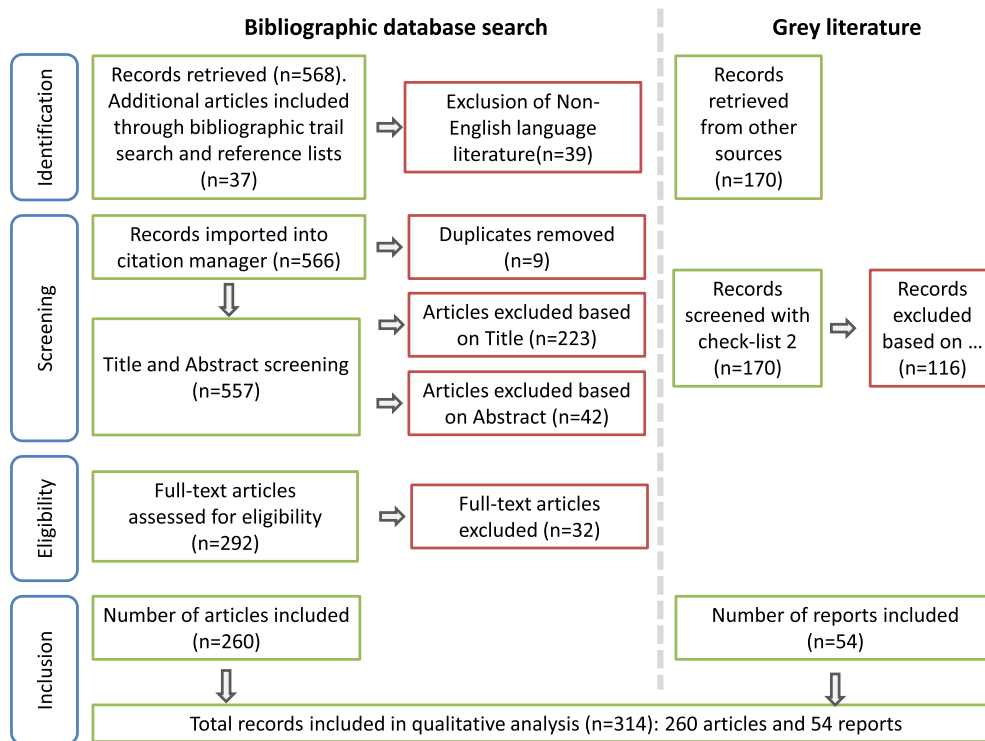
Bibliographic database search

Grey literature

Identification

Records retrieved (n=568). Additional articles included through bibliographic trail search and reference lists (n=37)

Exclusion of Non-English language literature(n=39)

Records retrieved from other sources (n=170)

Screening

Records imported into citation manager (n=566)

Duplicates removed (n=9)

Title and Abstract screening (n=557)

Articles excluded based on Title (n=223)

Articles excluded based on Abstract (n=42)

Records screened with check-list 2 (n=170)

Records excluded based on ... (n=116)

Eligibility

Full-text articles assessed for eligibility (n=292)

Full-text articles excluded (n=32)

Inclusion

Number of articles included (n=260)

Number of reports included (n=54)

Total records included in qualitative analysis (n=314): 260 articles and 54 reports